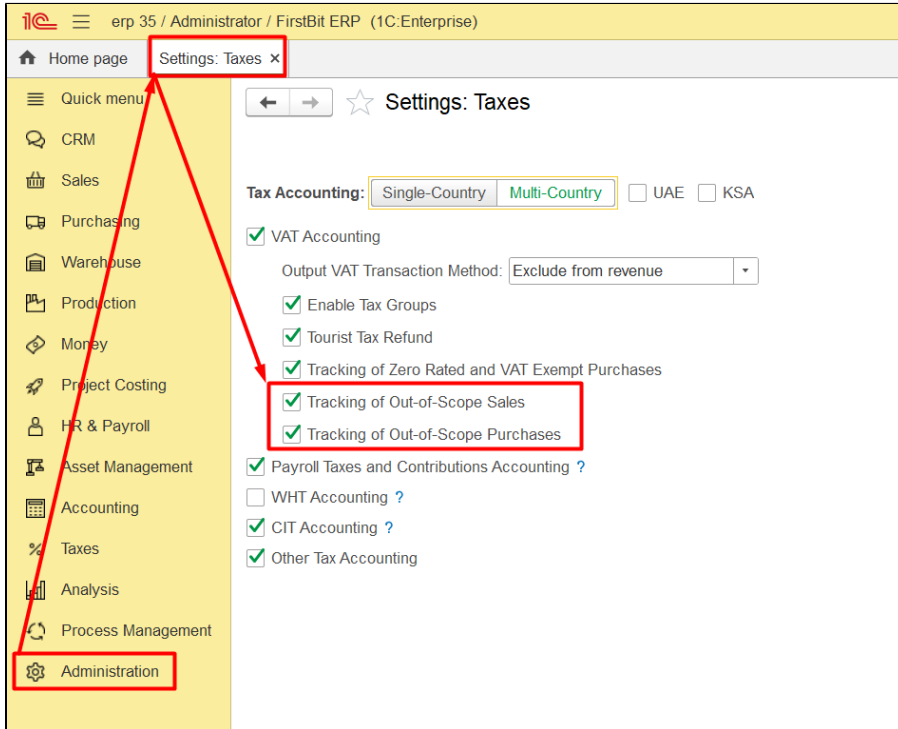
1C erp 35 / Administrator / FirstBit ERP (1C:Enterprise)

Home page
Settings: Taxes ×

Quick menu
CRM
Sales
Purchasing
Warehouse
Production
Money
Project Costing
HR & Payroll
Asset Management
Accounting
Taxes
Analysis
Process Management
Administration

Settings: Taxes

Tax Accounting: Single-Country Multi-Country UAE KSA

VAT Accounting

Output VAT Transaction Method: Exclude from revenue

Enable Tax Groups

Tourist Tax Refund

Tracking of Zero Rated and VAT Exempt Purchases

Tracking of Out-of-Scope Sales

Tracking of Out-of-Scope Purchases

Payroll Taxes and Contributions Accounting ?

WHT Accounting ?

CIT Accounting ?

Other Tax Accounting